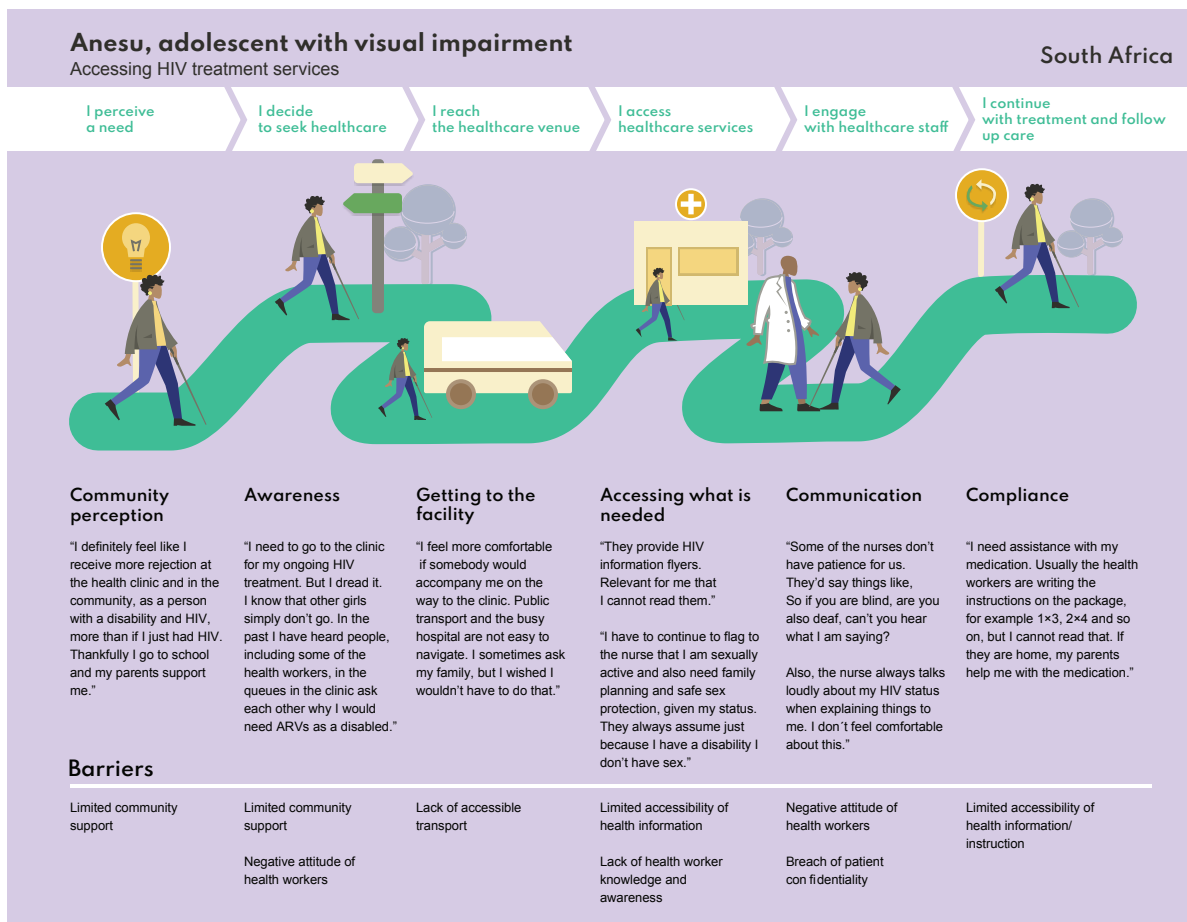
Anesu, adolescent with visual impairment
Accessing HIV treatment services

South Africa

I perceive a need

I decide to seek healthcare

I reach the healthcare venue

I access healthcare services

I engage with healthcare staff

I continue with treatment and follow up care

Community perception

"I definitely feel like I receive more rejection at the health clinic and in the community, as a person with a disability and HIV, more than if I just had HIV. Thankfully I go to school and my parents support me."

Awareness

"I need to go to the clinic for my ongoing HIV treatment. But I dread it. I know that other girls simply don't go. In the past I have heard people, including some of the health workers, in the queues in the clinic ask each other why I would need ARVs as a disabled."

Getting to the facility

"I feel more comfortable if somebody would accompany me on the way to the clinic. Public transport and the busy hospital are not easy to navigate. I sometimes ask my family, but I wished I wouldn't have to do that."

Accessing what is needed

"They provide HIV information flyers. Relevant for me that I cannot read them."

"I have to continue to flag to the nurse that I am sexually active and also need family planning and safe sex protection, given my status. They always assume just because I have a disability I don't have sex."

Communication

"Some of the nurses don't have patience for us. They'd say things like, So if you are blind, are you also deaf, can't you hear what I am saying?

Also, the nurse always talks loudly about my HIV status when explaining things to me. I don´t feel comfortable about this."

Compliance

"I need assistance with my medication. Usually the health workers are writing the instructions on the package, for example 1×3, 2×4 and so on, but I cannot read that. If they are home, my parents help me with the medication."

Barriers

Limited community support

Limited community support

Negative attitude of health workers

Lack of accessible transport

Limited accessibility of health information

Lack of health worker knowledge and awareness

Negative attitude of health workers

Breach of patient con fidentiality

Limited accessibility of health information/ instruction